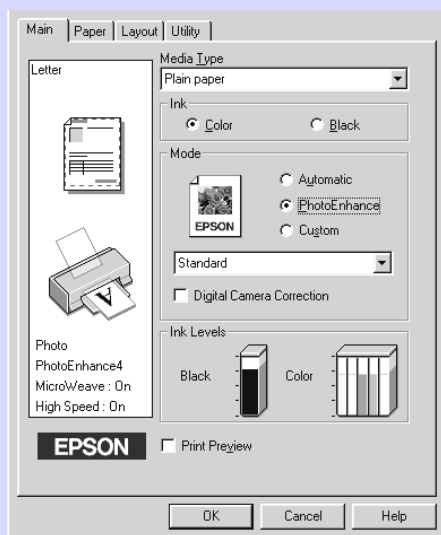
Main | Paper | Layout | Utility

Letter

Media Type
Plain paper

Ink
Color
Black

Mode
Automatic
PhotoEnhance
Custom
EPSON
Standard
Digital Camera Correction

Photo
PhotoEnhance4
MicroWeave : On
High Speed : On

Ink Levels
Black
Color

EPSON
Print Preview

OK
Cancel
Help